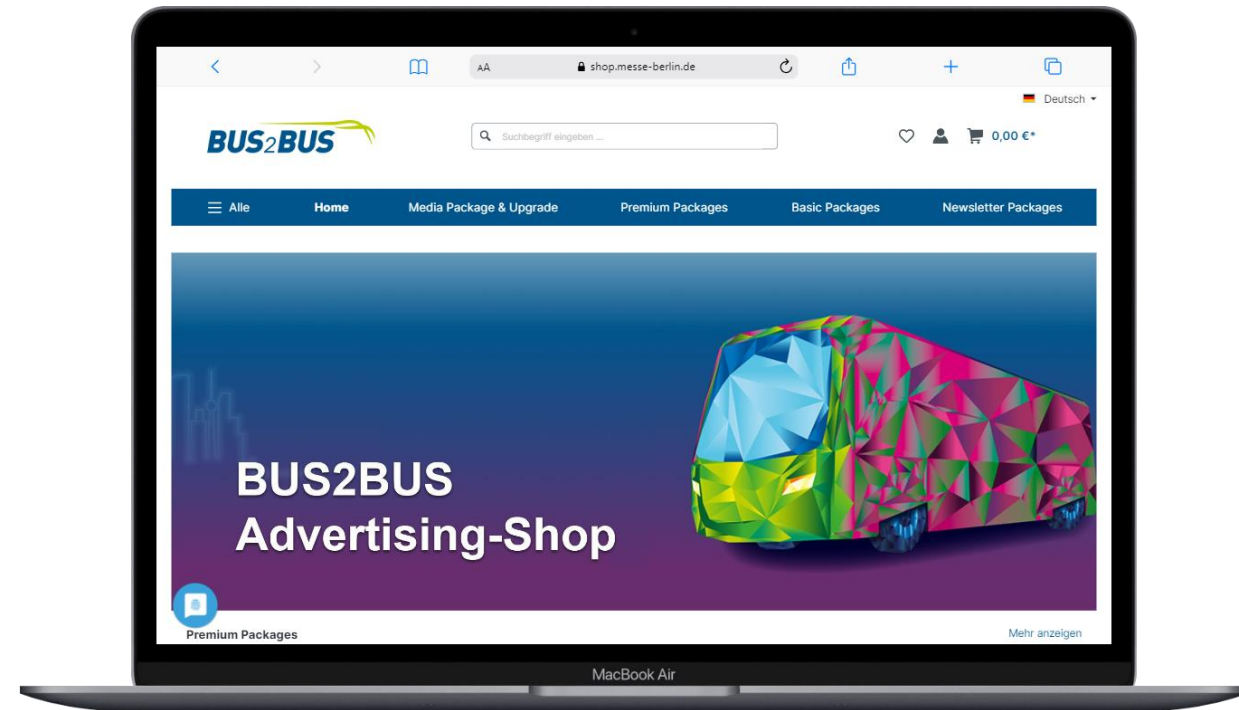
AA shop.messe-berlin.de

Deutsch

BUS2BUS

Suchbegriff eingeben ...

0,00 €*

Alle Home Media Package & Upgrade Premium Packages Basic Packages Newsletter Packages

BUS2BUS
Advertising-Shop

Premium Packages

Mehr anzeigen

MacBook Air